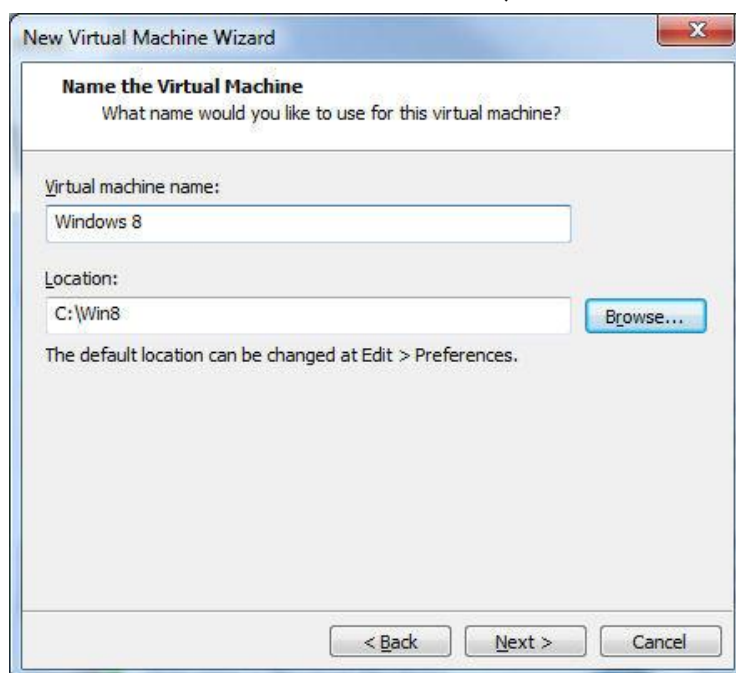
New Virtual Machine Wizard

Name the Virtual Machine
What name would you like to use for this virtual machine?

Virtual machine name:
Windows 8

Location:
C:\Win8

Browse...

The default location can be changed at Edit > Preferences.

< Back

Next >

Cancel